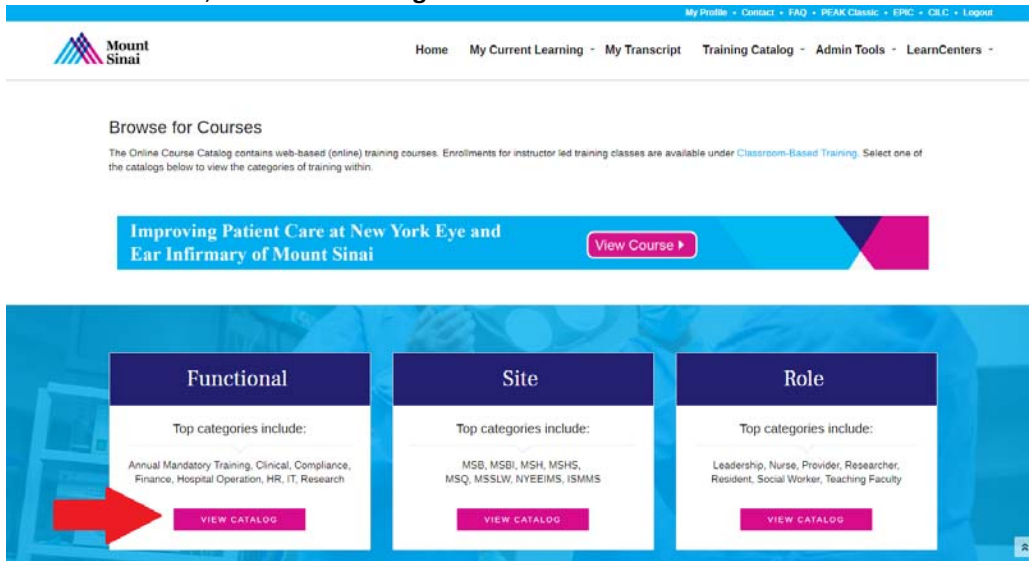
My Profile • Contact • FAQ • PEAK Classic • EPIC • CILC • Logout

Mount Sinai

Home My Current Learning My Transcript Training Catalog Admin Tools LearnCenters

Browse for Courses

The Online Course Catalog contains web-based (online) training courses. Enrollments for instructor led training classes are available under Classroom-Based Training. Select one of the catalogs below to view the categories of training within.

Improving Patient Care at New York Eye and Ear Infirmary of Mount Sinai

View Course ▸

Functional

Top categories include:

Annual Mandatory Training, Clinical, Compliance, Finance, Hospital Operation, HR, IT, Research

VIEW CATALOG

Site

Top categories include:

MSB, MSBI, MSH, MSHS, MSQ, MSSLW, NYEEIMS, ISMMS

VIEW CATALOG

Role

Top categories include:

Leadership, Nurse, Provider, Researcher, Resident, Social Worker, Teaching Faculty

VIEW CATALOG